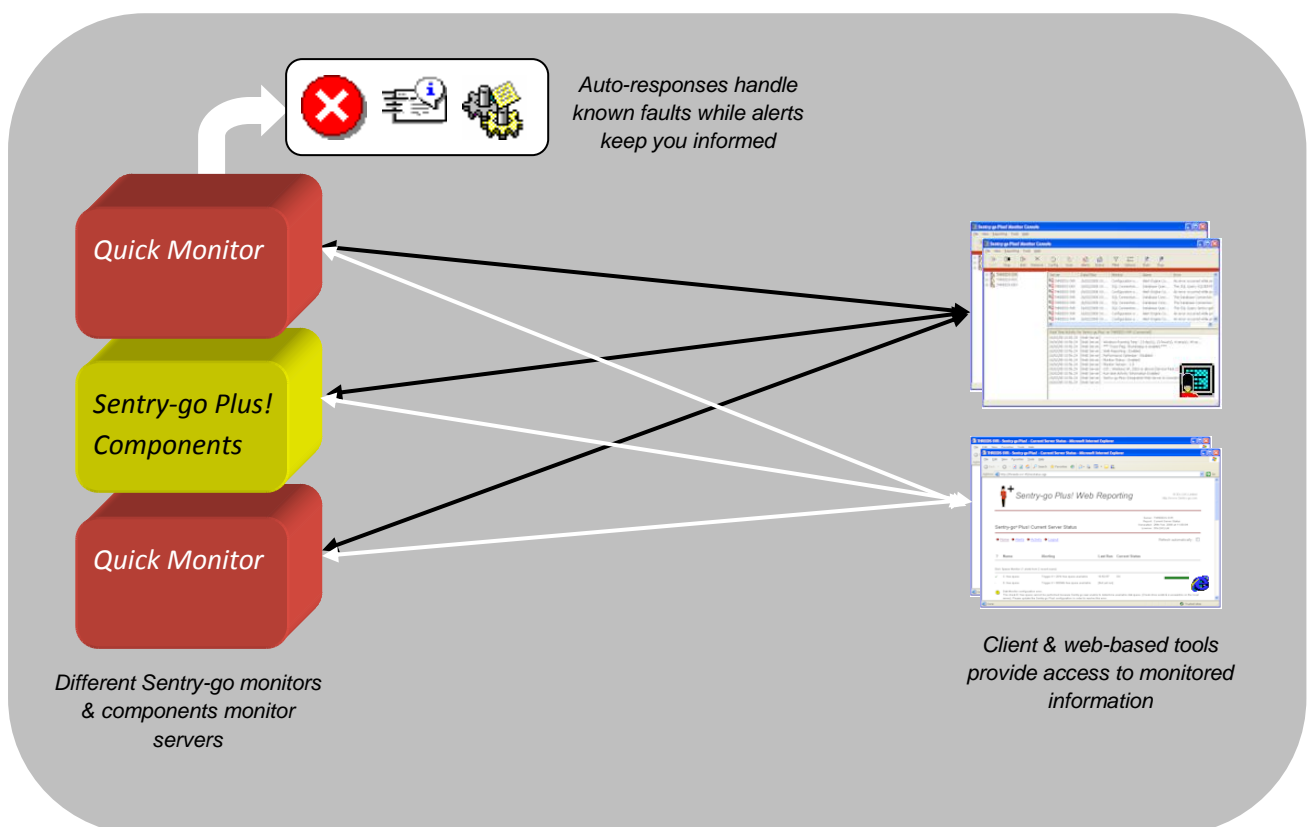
Auto-responses handle known faults while alerts keep you informed

Quick Monitor

Sentry-go Plus! Components

Quick Monitor

Different Sentry-go monitors & components monitor servers

Sentry-go Plus! Monitor Console

Sentry-go Plus! Web Reporting

Sentry-go Plus! Current Server Status

Client & web-based tools provide access to monitored information